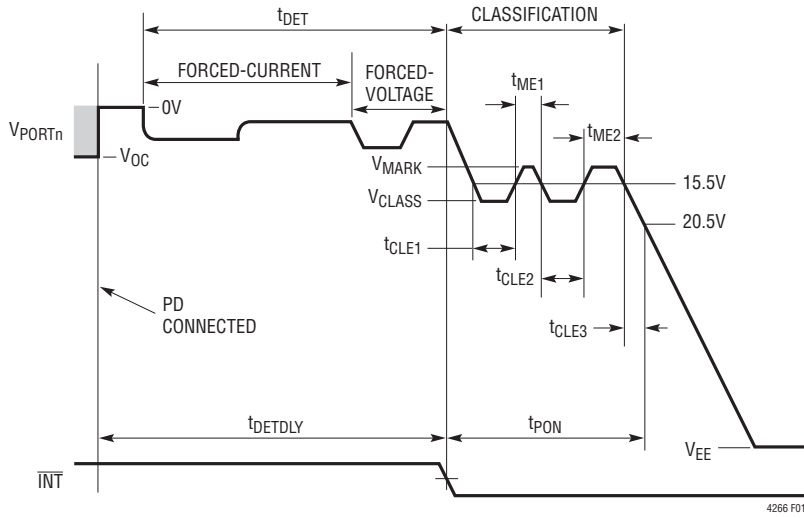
$t_{DET}$

CLASSIFICATION

FORCED-CURRENT

FORCED-VOLTAGE

$t_{ME1}$

$t_{ME2}$

$V_{PORTn}$

0V

$V_{OC}$

$V_{MARK}$

$V_{CLASS}$

15.5V

20.5V

$t_{CLE1}$

$t_{CLE2}$

$t_{CLE3}$

PD CONNECTED

$t_{DETDLY}$

$t_{PON}$

$V_{EE}$

$\overline{INT}$

4266 F01